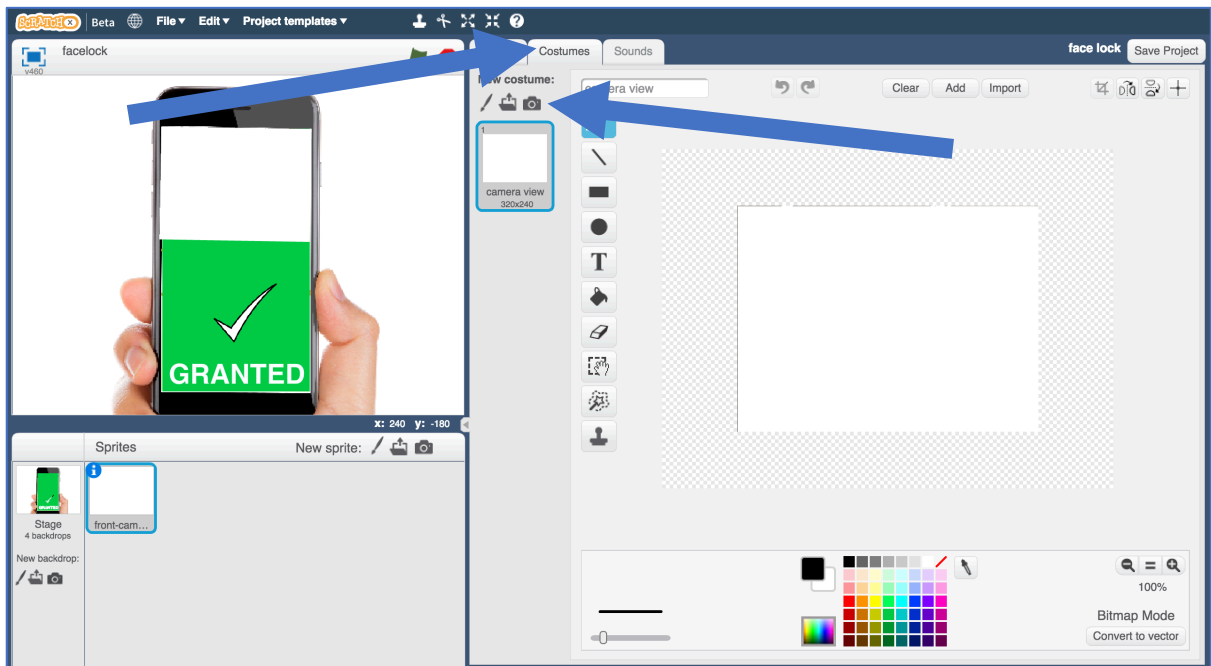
SCRATCH Beta File▾ Edit▾ Project templates▾

facelock
v460

Costumes Sounds

face lock Save Project

New costume:

camera view

Clear Add Import

1
camera view
320x240

GRANTED

x: 240 y: -180

Sprites New sprite:

Stage
4 backdrops

New backdrop:

front-cam...

100%

Bitmap Mode

Convert to vector